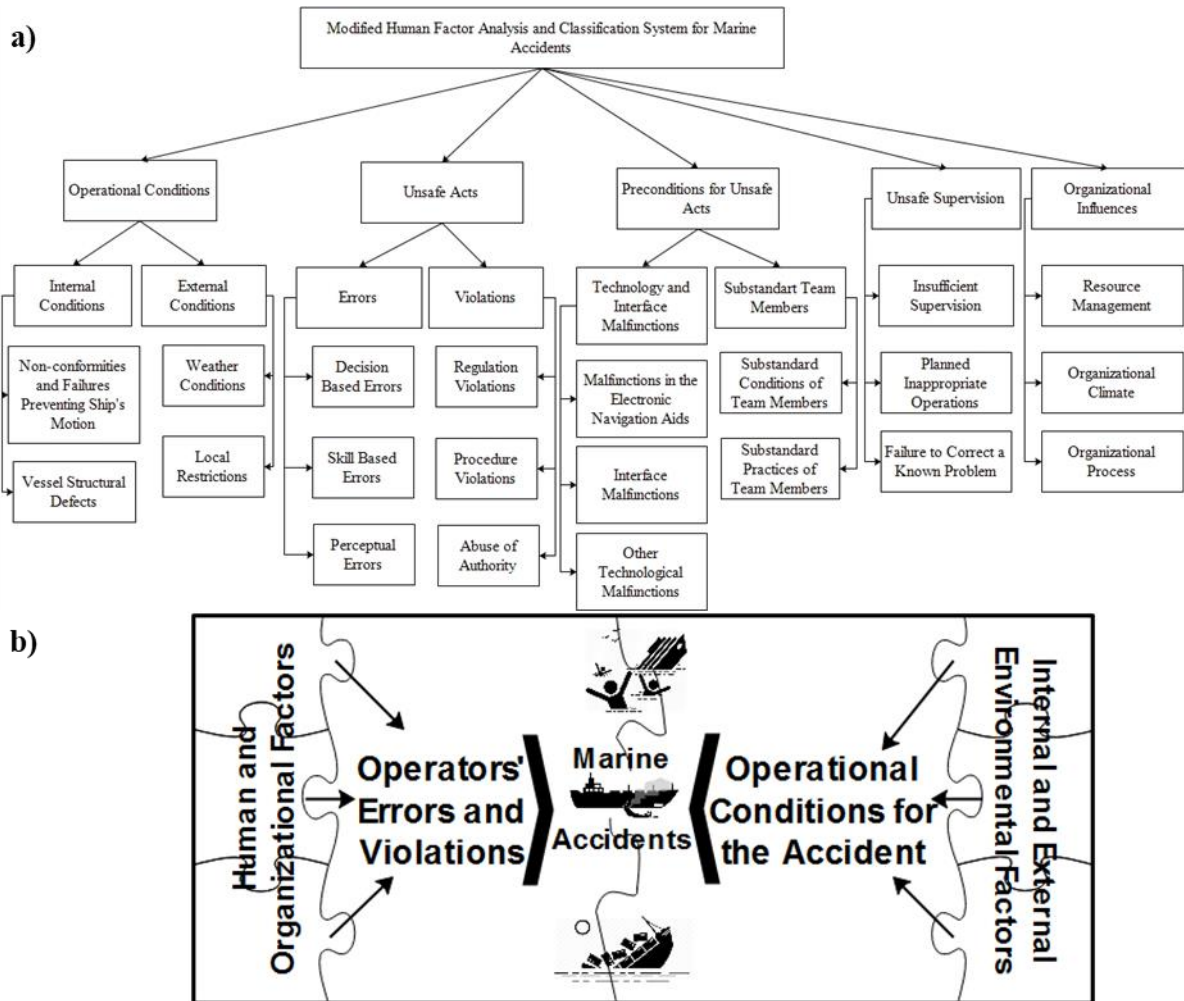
a)

Modified Human Factor Analysis and Classification System for Marine Accidents

Operational Conditions

Unsafe Acts

Preconditions for Unsafe Acts

Unsafe Supervision

Organizational Influences

Internal Conditions

External Conditions

Errors

Violations

Technology and Interface Malfinctions

Substandart Team Members

Insufficient Supervision

Resource Management

Non-conformities and Failures Preventing Ship's Motion

Weather Conditions

Decision Based Errors

Regulation Violations

Malfinctions in the Electronic Navigation Aids

Substandard Conditions of Team Members

Planned Inappropriate Operations

Organizational Climate

Vessel Structural Defects

Local Restrictions

Skill Based Errors

Procedure Violations

Interface Malfinctions

Substandard Practices of Team Members

Failure to Correct a Known Problem

Organizational Process

Perceptual Errors

Abuse of Authority

Other Technological Malfinctions

b)

Human and Organizational Factors

Operators' Errors and Violations

Marine Accidents

Operational Conditions for the Accident

Internal and External Environmental Factors